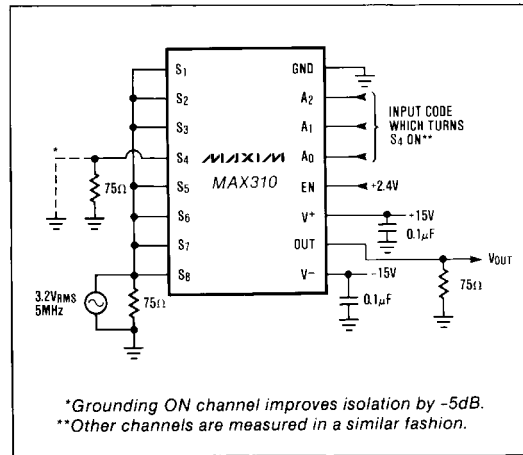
S1
S2
S3
S4
S5
S6
S7
S8
GND
A2
A1
A0
EN
V+
OUT
V−
MAXIM
MAX310
INPUT CODE WHICH TURNS S4 ON**
*
75Ω
+2.4V
+15V
0.1μF
VOUT
−15V
0.1μF
75Ω
3.2VRMS
5MHz
75Ω

*Grounding ON channel improves isolation by -5dB.
**Other channels are measured in a similar fashion.